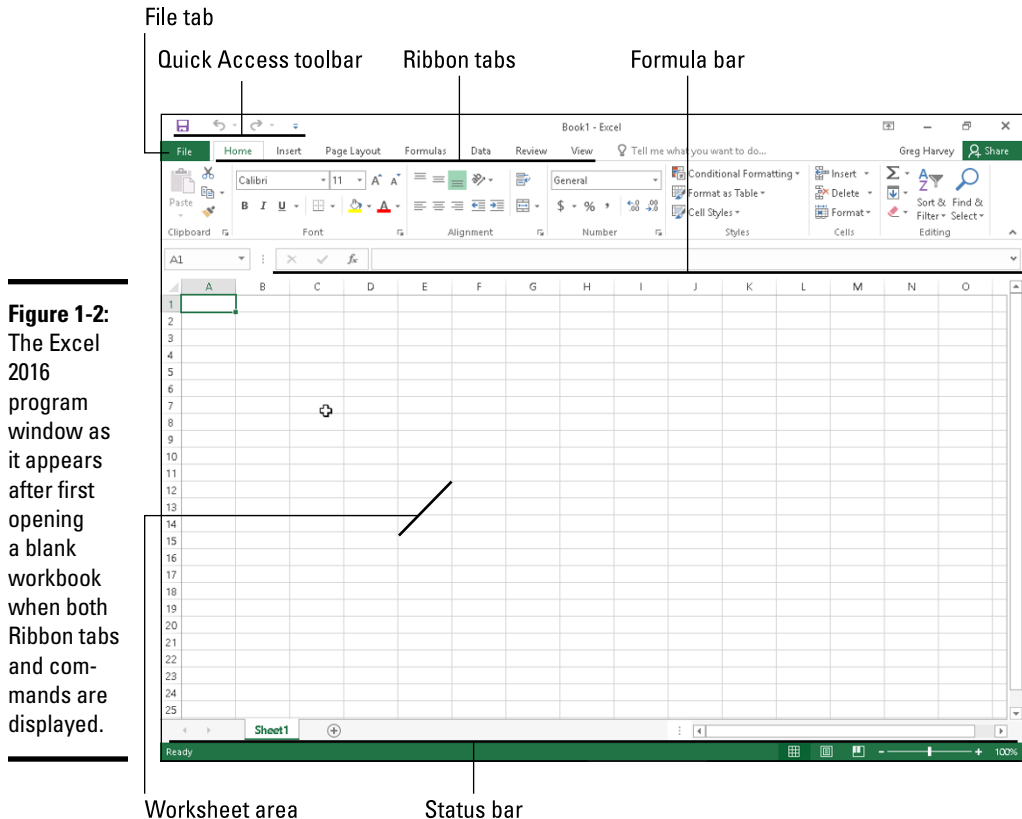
File tab

Quick Access toolbar

Ribbon tabs

Formula bar

Book1 - Excel

File Home Insert Page Layout Formulas Data Review View Tell me what you want to do...

Greg Harvey Share

Paste

Clipboard

Calibri 11 A A

B I U

Font

General

$ % ,

Alignment

Number

Conditional Formatting

Format as Table

Cell Styles

Styles

Insert

Delete

Format

Cells

Sort & Filter

Find & Select

Editing

A1

fx

| | A | B | C | D | E | F | G | H | I | J | K | L | M | N | O |
|---|---|---|---|---|---|---|---|---|---|---|---|---|---|---|---|
| 1 | | | | | | | | | | | | | | | |
| 2 | | | | | | | | | | | | | | | |
| 3 | | | | | | | | | | | | | | | |
| 4 | | | | | | | | | | | | | | | |
| 5 | | | | | | | | | | | | | | | |
| 6 | | | | | | | | | | | | | | | |
| 7 | | | | | | | | | | | | | | | |
| 8 | | | | | | | | | | | | | | | |
| 9 | | | | | | | | | | | | | | | |
| 10 | | | | | | | | | | | | | | | |
| 11 | | | | | | | | | | | | | | | |
| 12 | | | | | | | | | | | | | | | |
| 13 | | | | | | | | | | | | | | | |
| 14 | | | | | | | | | | | | | | | |
| 15 | | | | | | | | | | | | | | | |
| 16 | | | | | | | | | | | | | | | |
| 17 | | | | | | | | | | | | | | | |
| 18 | | | | | | | | | | | | | | | |
| 19 | | | | | | | | | | | | | | | |
| 20 | | | | | | | | | | | | | | | |
| 21 | | | | | | | | | | | | | | | |
| 22 | | | | | | | | | | | | | | | |
| 23 | | | | | | | | | | | | | | | |
| 24 | | | | | | | | | | | | | | | |
| 25 | | | | | | | | | | | | | | | |

Sheet1

Ready

100%

Figure 1-2: The Excel 2016 program window as it appears after first opening a blank workbook when both Ribbon tabs and commands are displayed.

Worksheet area

Status bar